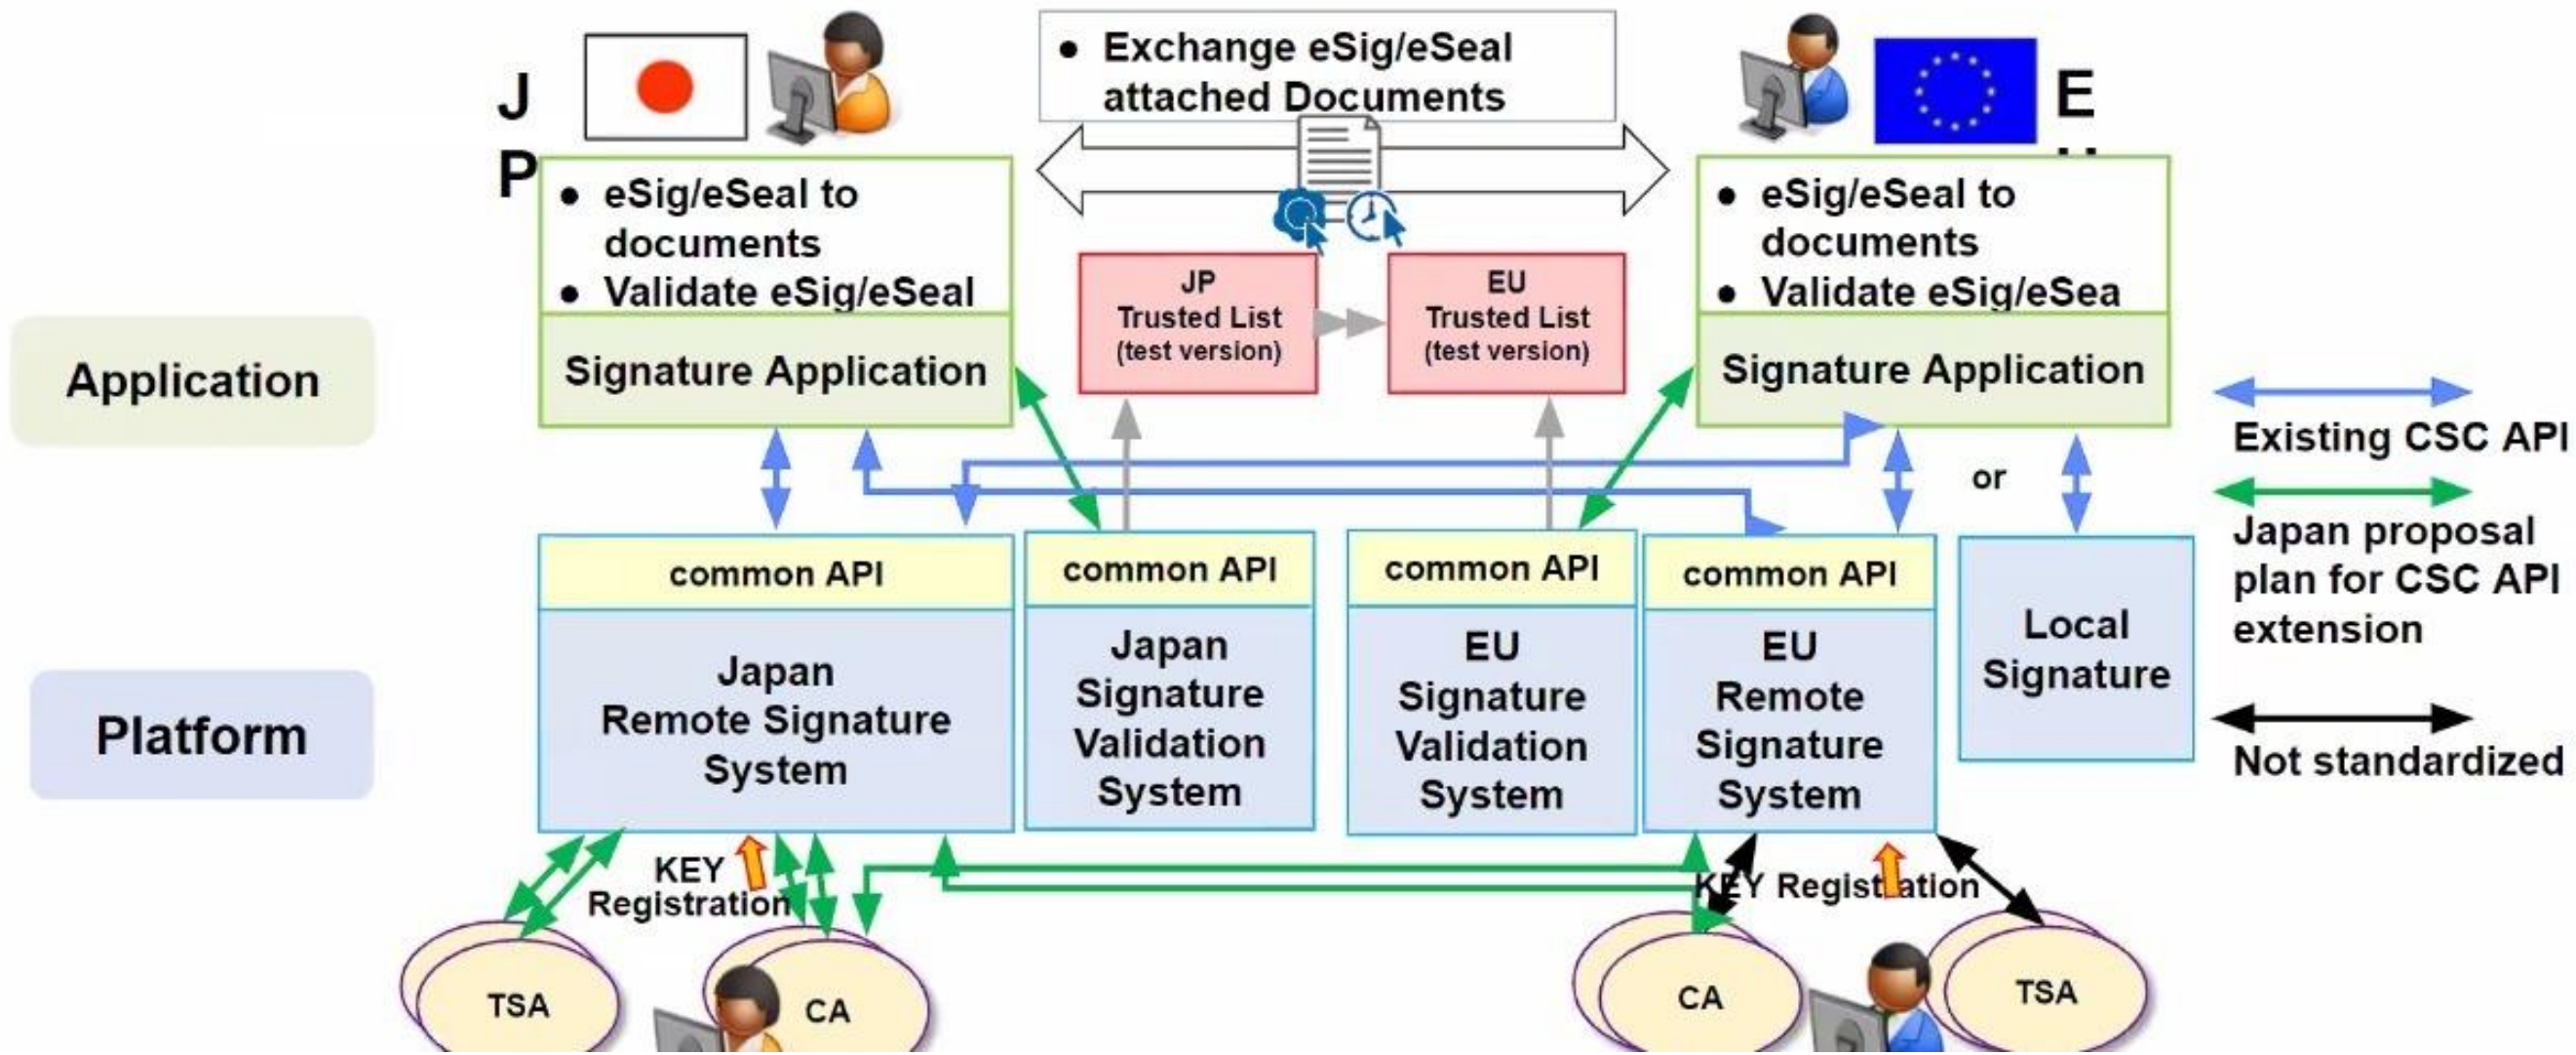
JP

• Exchange eSig/eSeal attached Documents

EU

• eSig/eSeal to documents
• Validate eSig/eSeal

Signature Application

JP Trusted List (test version)

EU Trusted List (test version)

• eSig/eSeal to documents
• Validate eSig/eSea

Signature Application

Application

Existing CSC API

or

Japan proposal plan for CSC API extension

Not standardized

Platform

common API
Japan Remote Signature System

common API
Japan Signature Validation System

common API
EU Signature Validation System

common API
EU Remote Signature System

Local Signature

KEY Registration

KEY Registration

TSA

CA

CA

TSA